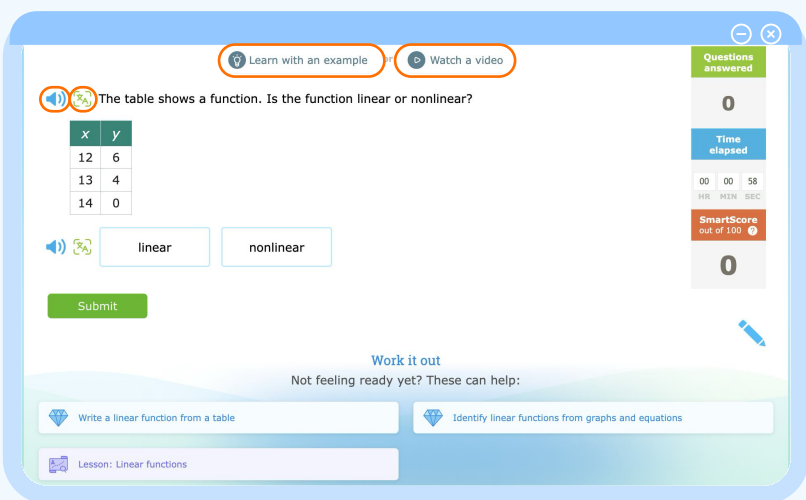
Learn with an example or Watch a video

The table shows a function. Is the function linear or nonlinear?

| $x$ | $y$ |
|---|---|
| 12 | 6 |
| 13 | 4 |
| 14 | 0 |

linear nonlinear

Submit

Questions answered
0

Time elapsed
00 00 58
HR MIN SEC

SmartScore out of 100 ?
0

Work it out
Not feeling ready yet? These can help:

Write a linear function from a table
Identify linear functions from graphs and equations
Lesson: Linear functions